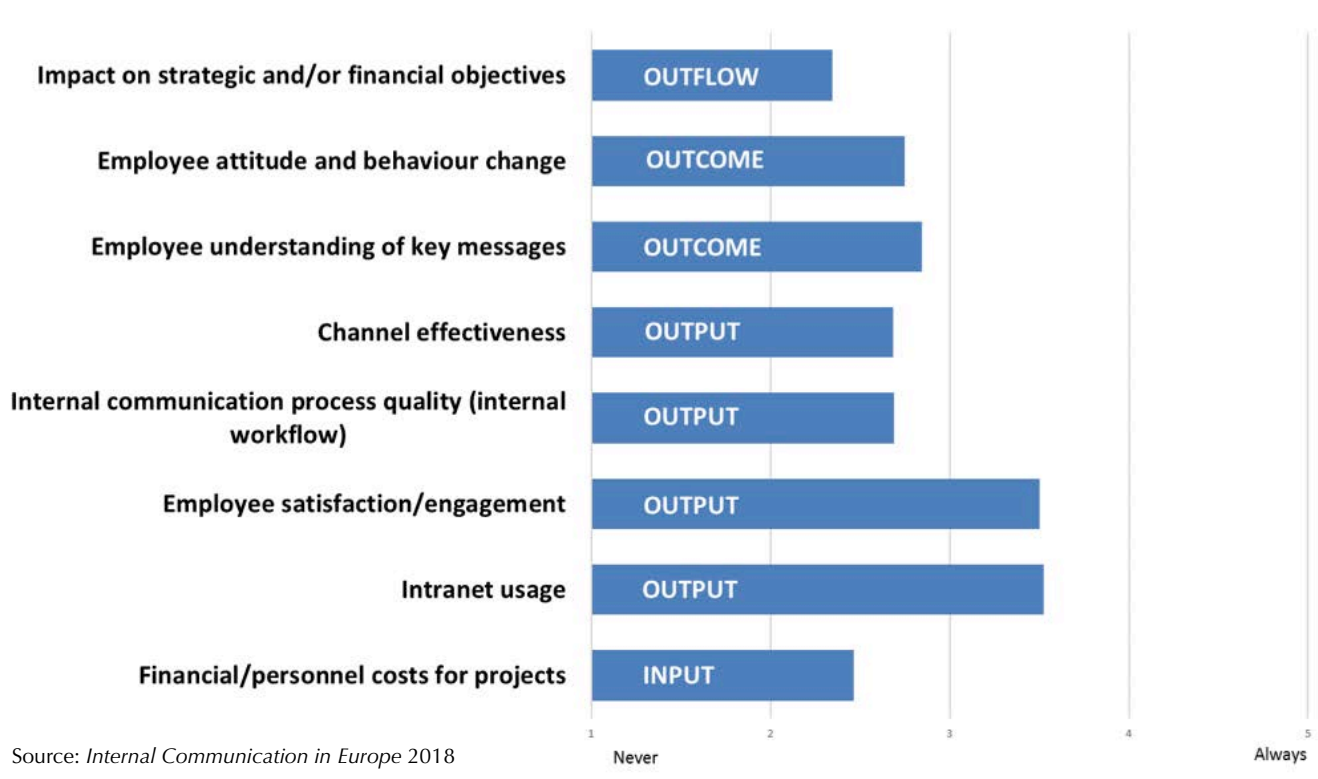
| | |
|---|---|
| Impact on strategic and/or financial objectives | OUTFLOW |
| Employee attitude and behaviour change | OUTCOME |
| Employee understanding of key messages | OUTCOME |
| Channel effectiveness | OUTPUT |
| Internal communication process quality (internal workflow) | OUTPUT |
| Employee satisfaction/engagement | OUTPUT |
| Intranet usage | OUTPUT |
| Financial/personnel costs for projects | INPUT |

1 2 3 4 5

Never Always

Source: *Internal Communication in Europe* 2018